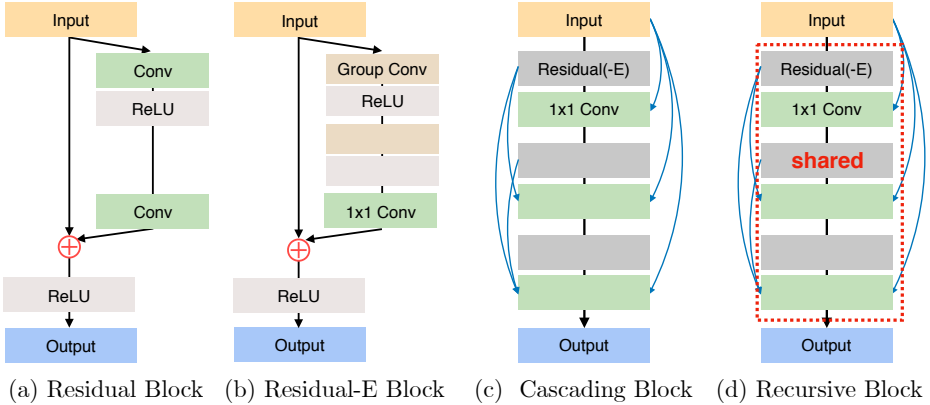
Input
Conv
ReLU
Conv
ReLU
Output
(a) Residual Block

Input
Group Conv
ReLU
1x1 Conv
ReLU
Output
(b) Residual-E Block

Input
Residual(-E)
1x1 Conv
Output
(c) Cascading Block

Input
Residual(-E)
1x1 Conv
shared
Output
(d) Recursive Block